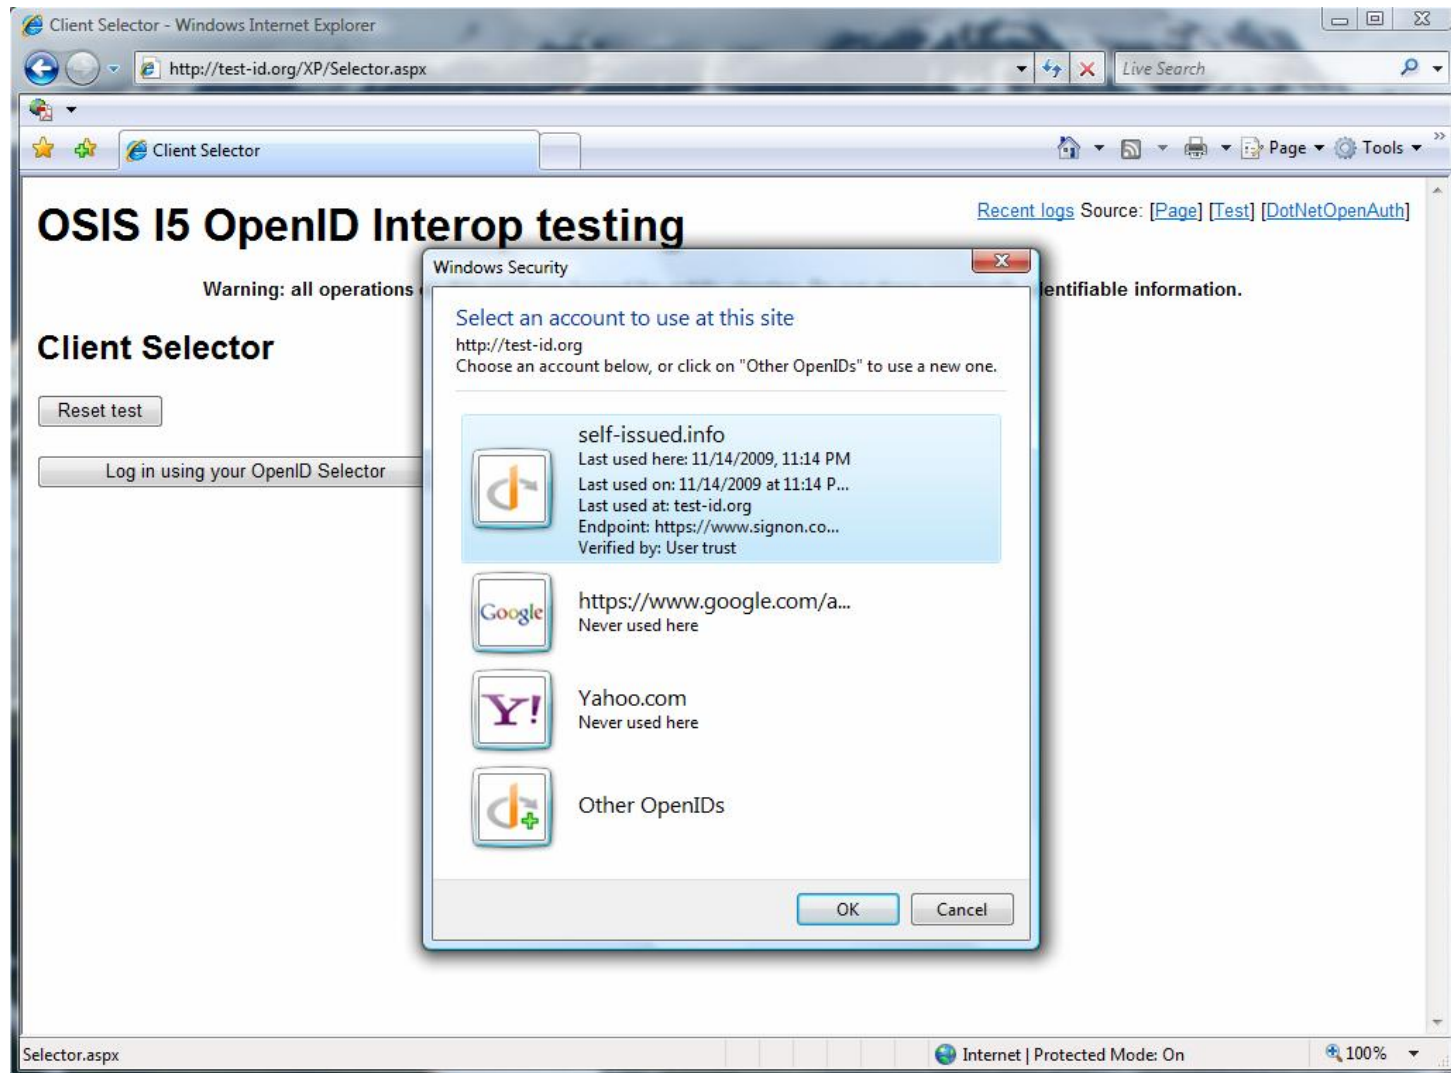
Client Selector - Windows Internet Explorer

http://test-id.org/XP/Selector.aspx

Live Search

Client Selector

Page ▾ Tools ▾

OSIS I5 OpenID Interop testing

Recent logs Source: [Page] [Test] [DotNetOpenAuth]

Warning: all operations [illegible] lentifiable information.

Client Selector

Reset test

Log in using your OpenID Selector

Windows Security

Select an account to use at this site

http://test-id.org
Choose an account below, or click on "Other OpenIDs" to use a new one.

self-issued.info
Last used here: 11/14/2009, 11:14 PM
Last used on: 11/14/2009 at 11:14 P...
Last used at: test-id.org
Endpoint: https://www.signon.co...
Verified by: User trust

Google
https://www.google.com/a...
Never used here

Y!
Yahoo.com
Never used here

Other OpenIDs

OK

Cancel

Selector.aspx

Internet | Protected Mode: On

100%